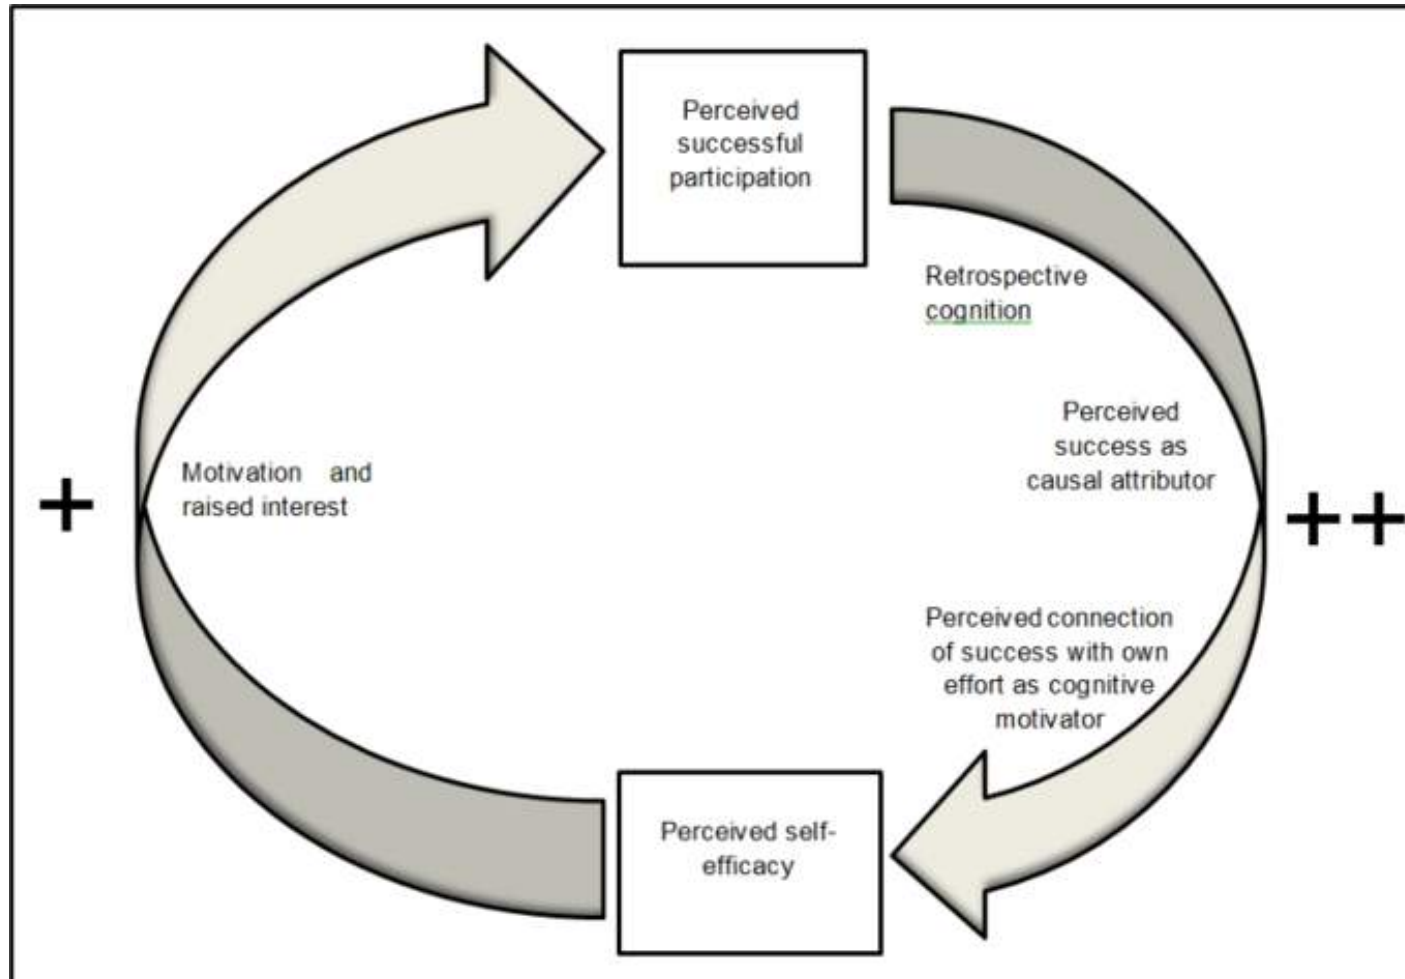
Perceived successful participation

Retrospective cognition

Perceived success as causal attributor

++

Perceived connection of success with own effort as cognitive motivator

Perceived self-efficacy

+

Motivation and raised interest